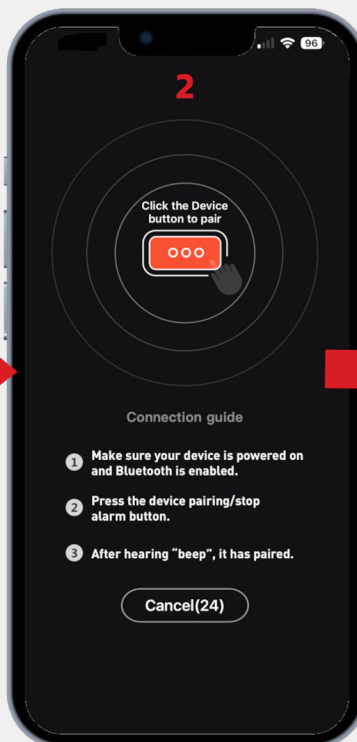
96

2

Click the Device button to pair

Connection guide

1 Make sure your device is powered on and Bluetooth is enabled.

2 Press the device pairing/stop alarm button.

3 After hearing “beep”, it has paired.

Cancel(24)